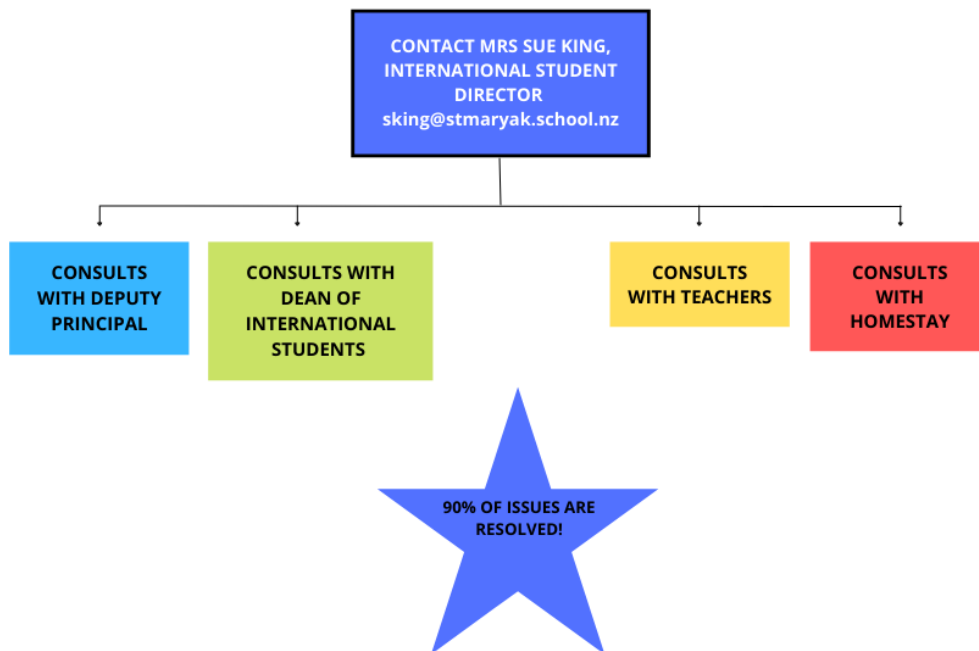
CONTACT MRS SUE KING, INTERNATIONAL STUDENT DIRECTOR
sking@stmaryak.school.nz

CONSULTS WITH DEPUTY PRINCIPAL

CONSULTS WITH DEAN OF INTERNATIONAL STUDENTS

CONSULTS WITH TEACHERS

CONSULTS WITH HOMESTAY

90% OF ISSUES ARE RESOLVED!